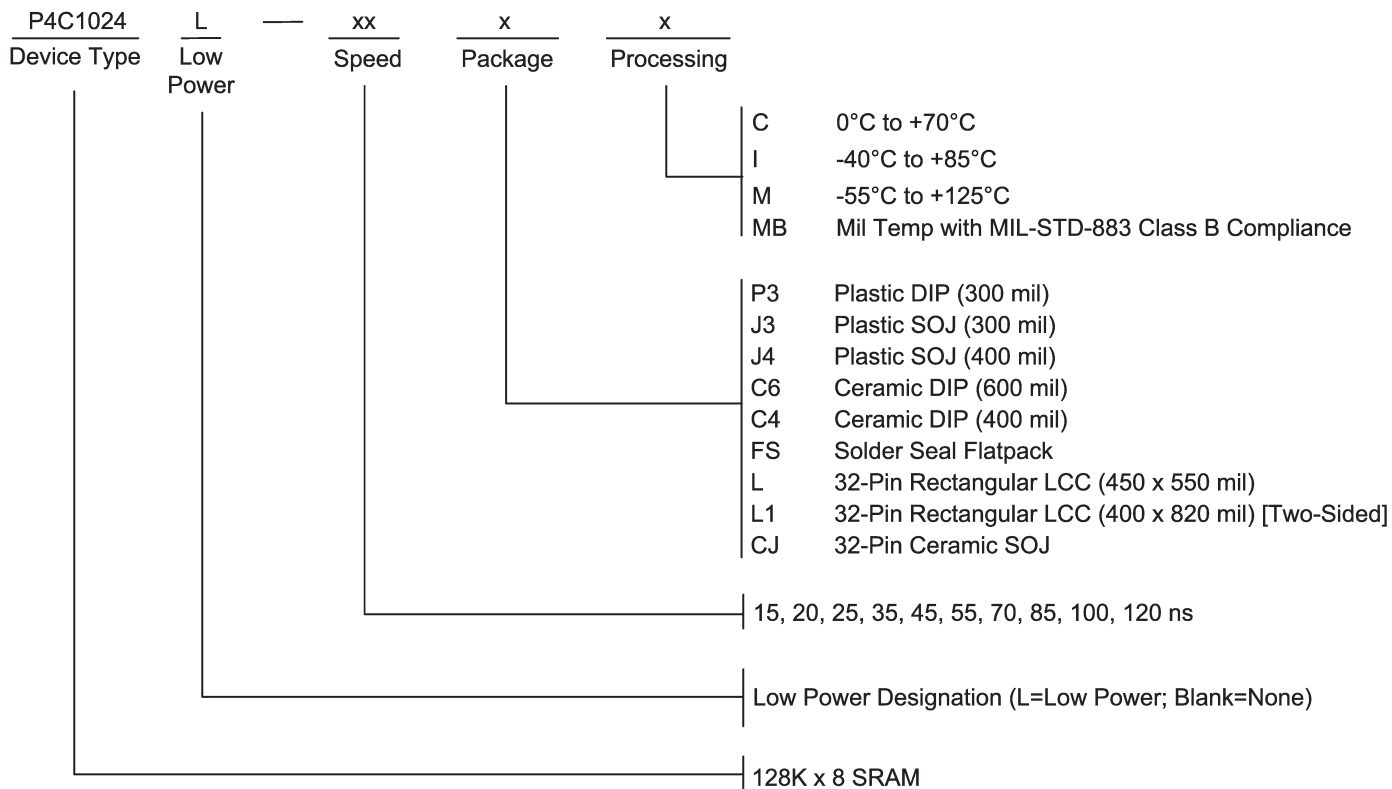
P4C1024 L — xx x x

Device Type Low Power Speed Package Processing

C 0°C to +70°C
I -40°C to +85°C
M -55°C to +125°C
MB Mil Temp with MIL-STD-883 Class B Compliance

P3 Plastic DIP (300 mil)
J3 Plastic SOJ (300 mil)
J4 Plastic SOJ (400 mil)
C6 Ceramic DIP (600 mil)
C4 Ceramic DIP (400 mil)
FS Solder Seal Flatpack
L 32-Pin Rectangular LCC (450 x 550 mil)
L1 32-Pin Rectangular LCC (400 x 820 mil) [Two-Sided]
CJ 32-Pin Ceramic SOJ

15, 20, 25, 35, 45, 55, 70, 85, 100, 120 ns

Low Power Designation (L=Low Power; Blank=None)

128K x 8 SRAM